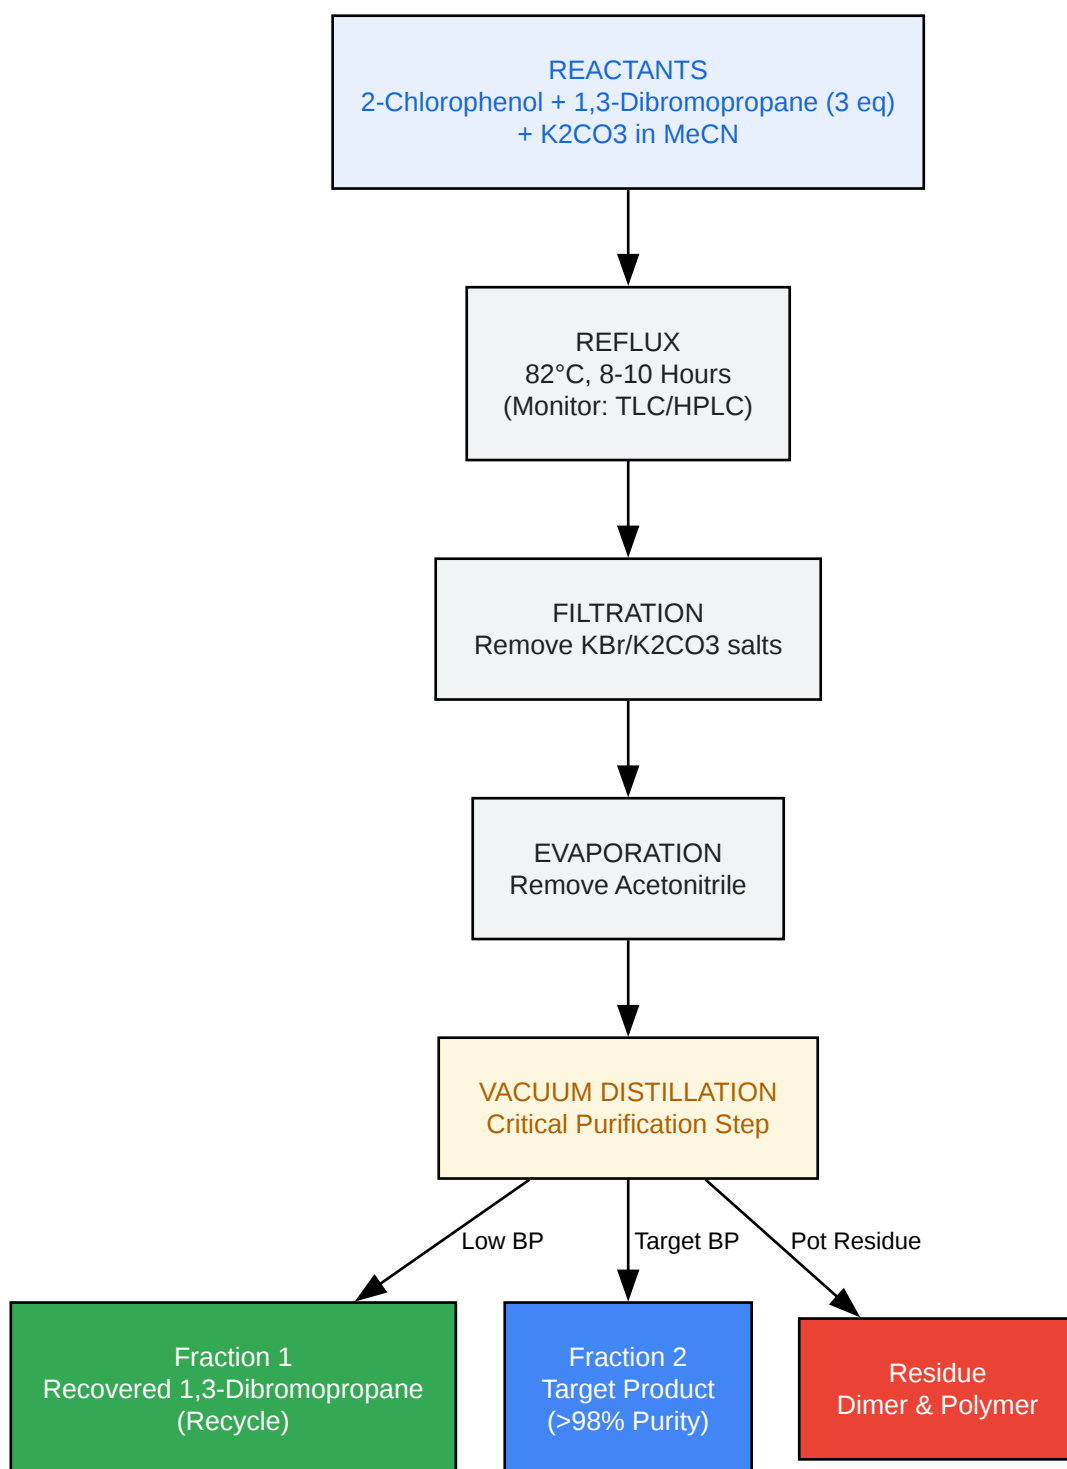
REACTANTS
2-Chlorophenol + 1,3-Dibromopropane (3 eq) + K2CO3 in MeCN

REFLUX
82°C, 8-10 Hours
(Monitor: TLC/HPLC)

FILTRATION
Remove KBr/K2CO3 salts

EVAPORATION
Remove Acetonitrile

VACUUM DISTILLATION
Critical Purification Step

Low BP

Target BP

Pot Residue

Fraction 1
Recovered 1,3-Dibromopropane
(Recycle)

Fraction 2
Target Product
(>98% Purity)

Residue
Dimer & Polymer